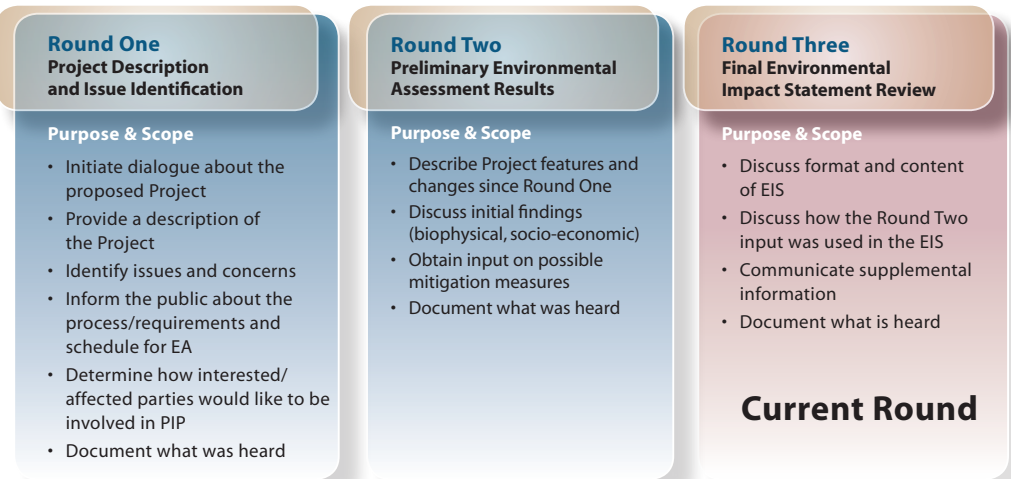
Round One
Project Description and Issue Identification

Purpose & Scope

- Initiate dialogue about the proposed Project
- Provide a description of the Project
- Identify issues and concerns
- Inform the public about the process/requirements and schedule for EA
- Determine how interested/affected parties would like to be involved in PIP
- Document what was heard

Round Two
Preliminary Environmental Assessment Results

Purpose & Scope

- Describe Project features and changes since Round One
- Discuss initial findings (biophysical, socio-economic)
- Obtain input on possible mitigation measures
- Document what was heard

Round Three
Final Environmental Impact Statement Review

Purpose & Scope

- Discuss format and content of EIS
- Discuss how the Round Two input was used in the EIS
- Communicate supplemental information
- Document what is heard

Current Round